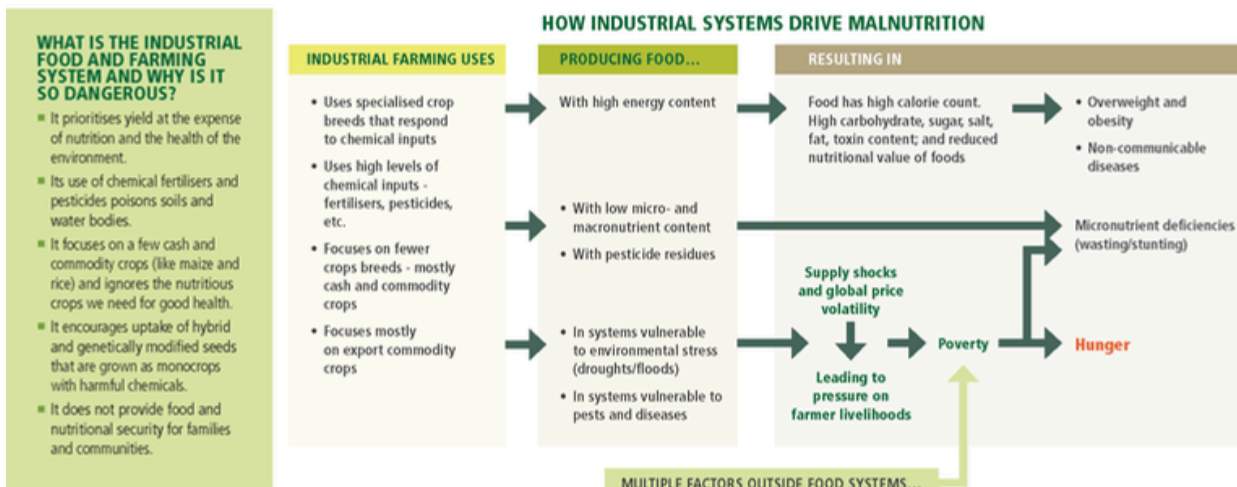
WHAT IS THE INDUSTRIAL FOOD AND FARMING SYSTEM AND WHY IS IT SO DANGEROUS?

- It prioritises yield at the expense of nutrition and the health of the environment.
- Its use of chemical fertilisers and pesticides poisons soils and water bodies.
- It focuses on a few cash and commodity crops (like maize and rice) and ignores the nutritious crops we need for good health.
- It encourages uptake of hybrid and genetically modified seeds that are grown as monocrops with harmful chemicals.
- It does not provide food and nutritional security for families and communities.

HOW INDUSTRIAL SYSTEMS DRIVE MALNUTRITION

INDUSTRIAL FARMING USES

- Uses specialised crop breeds that respond to chemical inputs
- Uses high levels of chemical inputs - fertilisers, pesticides, etc.
- Focuses on fewer crops breeds - mostly cash and commodity crops
- Focuses mostly on export commodity crops

PRODUCING FOOD...

With high energy content

- With low micro- and macronutrient content
- With pesticide residues

- In systems vulnerable to environmental stress (droughts/floods)
- In systems vulnerable to pests and diseases

RESULTING IN

Food has high calorie count. High carbohydrate, sugar, salt, fat, toxin content; and reduced nutritional value of foods

- Overweight and obesity
- Non-communicable diseases

Micronutrient deficiencies (wasting/stunting)

Supply shocks and global price volatility

Leading to pressure on farmer livelihoods

Poverty

Hunger

MULTIPLE FACTORS OUTSIDE FOOD SYSTEMS...